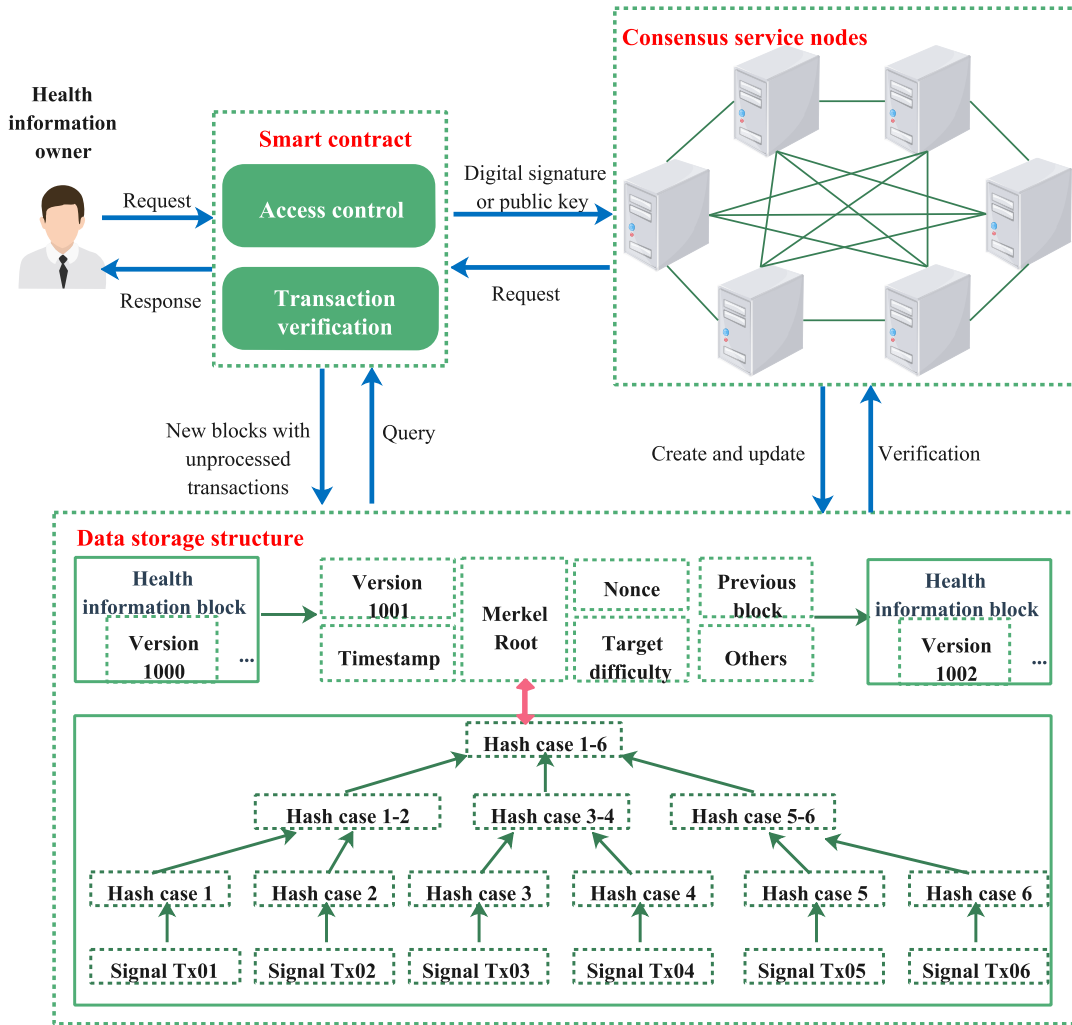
Consensus service nodes

Health information owner

Smart contract

Request

Access control

Digital signature or public key

Response

Transaction verification

Request

New blocks with unprocessed transactions

Query

Create and update

Verification

Data storage structure

Health information block

Version 1000

...

Version 1001

Timestamp

Merkel Root

Nonce

Target difficulty

Previous block

Others

Health information block

Version 1002

...

Hash case 1-6

Hash case 1-2

Hash case 3-4

Hash case 5-6

Hash case 1

Hash case 2

Hash case 3

Hash case 4

Hash case 5

Hash case 6

Signal Tx01

Signal Tx02

Signal Tx03

Signal Tx04

Signal Tx05

Signal Tx06